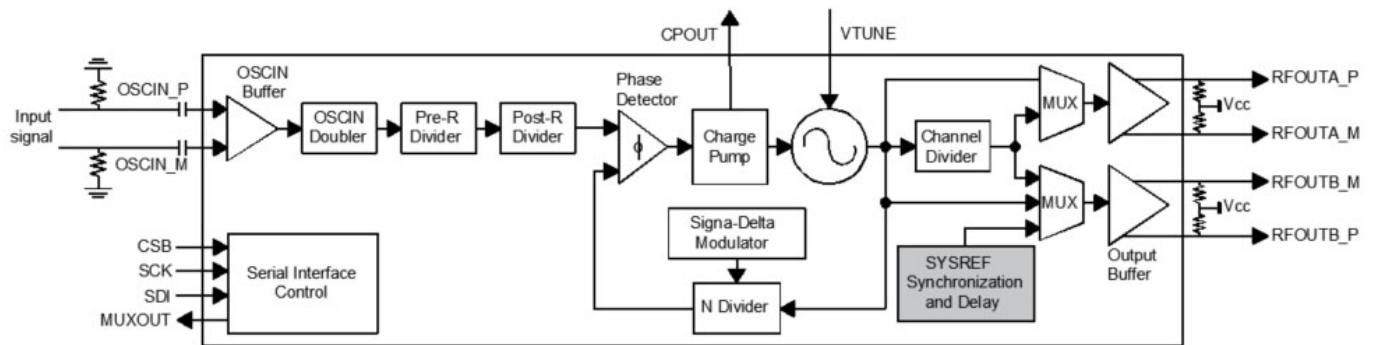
CPOUT

VTUNE

OSCIN_P

OSCIN Buffer

Input signal

OSCIN_M

OSCIN Doubler

Pre-R Divider

Post-R Divider

Phase Detector

$\phi$

Charge Pump

Channel Divider

MUX

MUX

RFOUTA_P

Vcc

RFOUTA_M

RFOUTB_M

Vcc

RFOUTB_P

Signa-Delta Modulator

N Divider

SYSREF Synchronization and Delay

Output Buffer

CSB

SCK

SDI

MUXOUT

Serial Interface Control